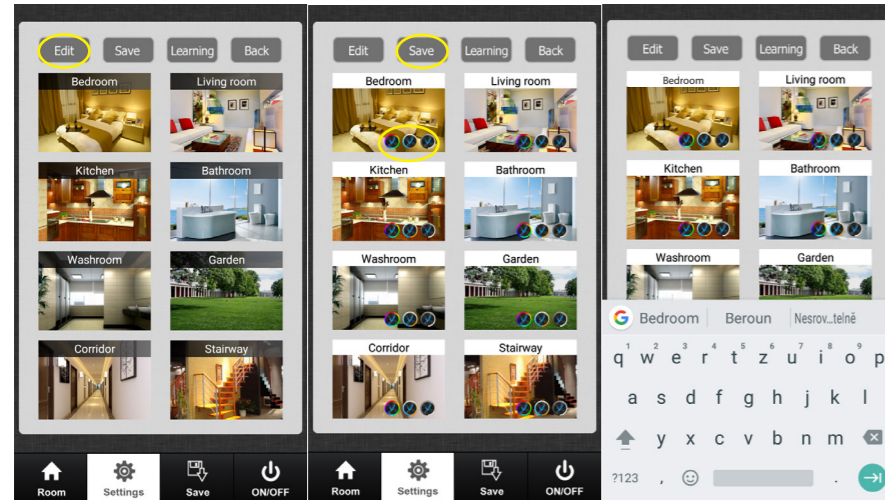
Edit Save Learning Back

Bedroom
Living room
Kitchen
Bathroom
Washroom
Garden
Corridor
Stairway

Room Settings Save ON/OFF

Edit Save Learning Back

Bedroom
Living room
Kitchen
Bathroom
Washroom
Garden
Corridor
Stairway

Room Settings Save ON/OFF

Edit Save Learning Back

Bedroom
Living room
Kitchen
Bathroom
Washroom
Garden

Bedroom Beroun Nesrov...telné

q w e r t z u i o p
a s d f g h j k l
y x c v b n m
?123 ,